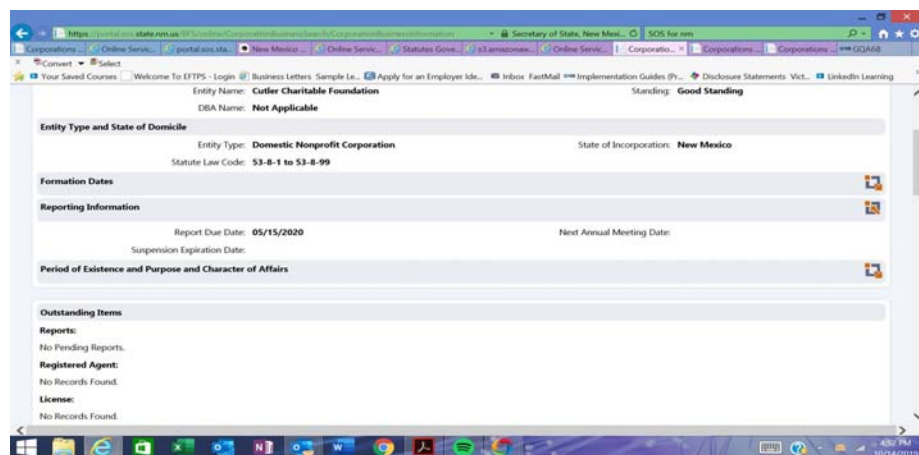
https://portal.sos.state.nm.us/BFS/online/CorporationBusinessSearch/CorporationBusinessInformation
Secretary of State, New Mexi...
SOS for nm

Corporations ... | Online Servic... | portal.sos.sta... | New Mexico ... | Online Servic... | Statutes Gove... | s3.amazonaw... | Online Servic... | Corporatio... | Corporations ... | Corporations ... | GQA68

Convert | Select

Your Saved Courses | Welcome To EFTPS - Login | Business Letters Sample Le... | Apply for an Employer Ide... | Inbox FastMail | Implementation Guides (Pr... | Disclosure Statements Vict... | LinkedIn Learning

Entity Name: Cutler Charitable Foundation
Standing: Good Standing
DBA Name: Not Applicable

Entity Type and State of Domicile

Entity Type: Domestic Nonprofit Corporation
State of Incorporation: New Mexico
Statute Law Code: 53-8-1 to 53-8-99

Formation Dates

Reporting Information

Report Due Date: 05/15/2020
Next Annual Meeting Date:
Suspension Expiration Date:

Period of Existence and Purpose and Character of Affairs

Outstanding Items

Reports:
No Pending Reports.

Registered Agent:
No Records Found.

License:
No Records Found.

4:52 PM
10/16/2019